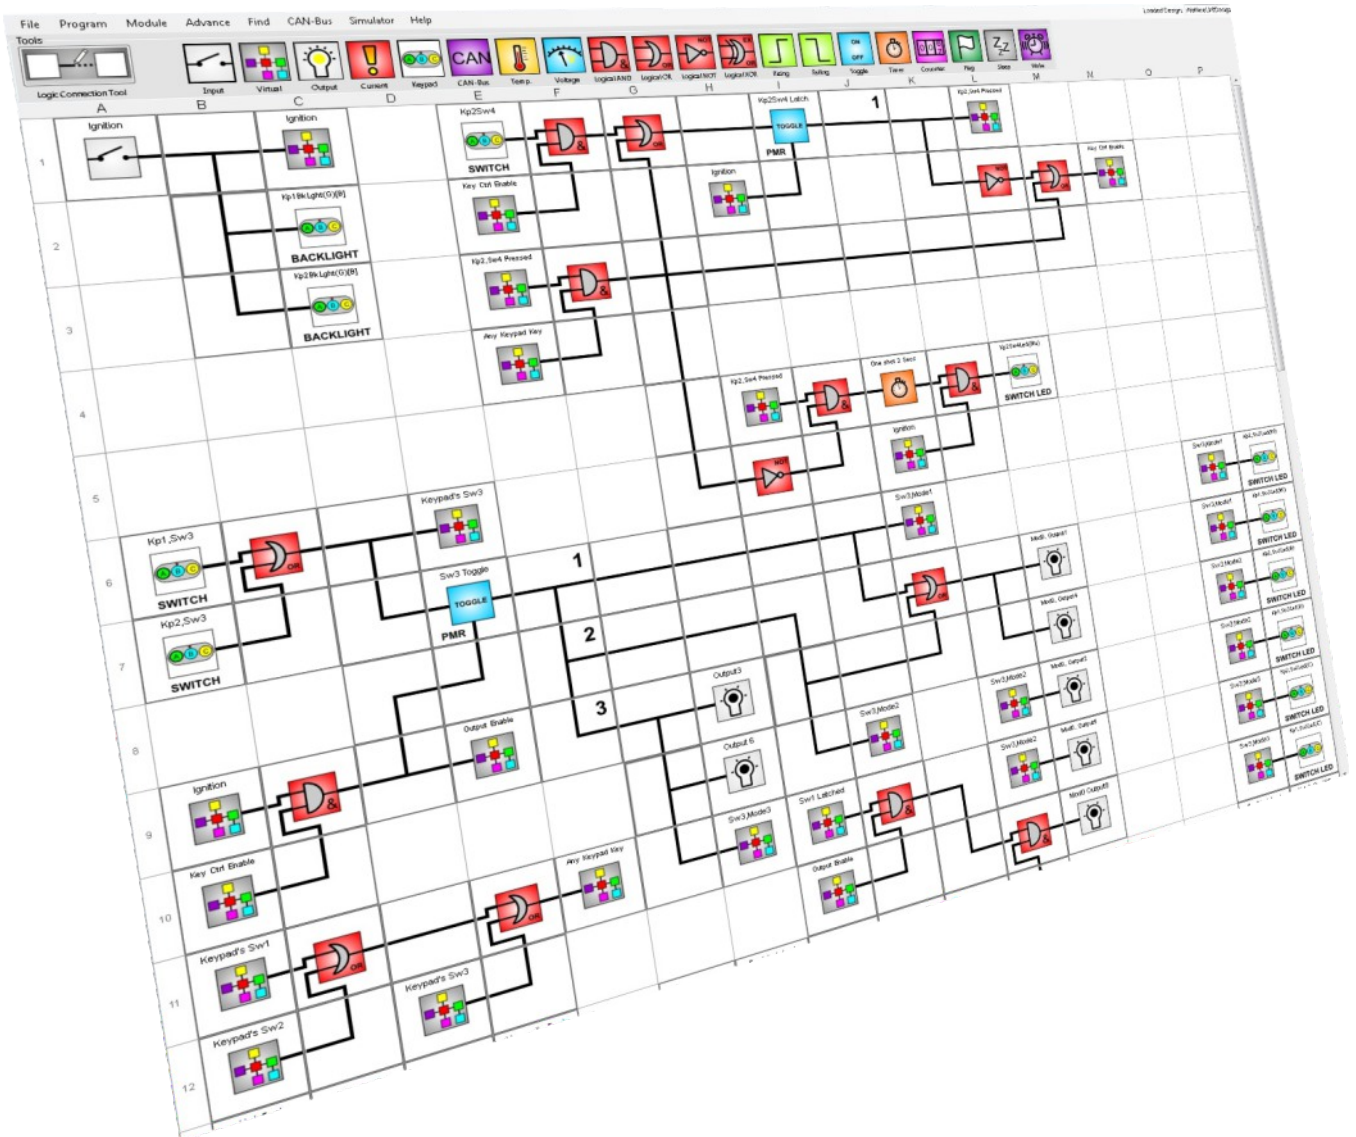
File Program Module Advance Find CAN-Bus Simulator Help

Tools

Logic Connection Tool

Input Virtual Output Current Keypad CAN CAN-Bus Temp. Voltage Logical AND Logical OR Logical NOT Logical XOR Rising Falling ON OFF Toggle Timer Counter Flag Sleep Wake

A B C D E F G H I J K L M N O P

1 2 3 4 5 6 7 8 9 10 11 12

Ignition

Ignition

Kp1Bk Lght(G)(B)

BACKLIGHT

Kp2Bk Lght(G)(B)

BACKLIGHT

Kp2Sw4

SWITCH

Key Ctrl Enable

Kp2,Sw4 Pressed

Any Keypad Key

Kp2Sw4 Latch

TOGGLE

PMR

1

Ignition

Kp2,Sw4 Pressed

Key Ctrl Enable

Kp2,Sw4 Pressed

One shot 2 Secs

Kp2Sw4Led(Ro)

SWITCH LED

Ignition

Keypad's Sw3

Kp1,Sw3

SWITCH

Kp2,Sw3

SWITCH

Sw3 Toggle

TOGGLE

PMR

1

2

3

Sw3,Mode1

Mod1 Output1

Mod1 Output4

Output3

Output 6

Sw3,Mode2

Sw3,Mode2

Mod1 Output3

Sw3,Mode2

Mod1 Output4

Sw3,Mode3

Sw1 Latched

Output Enable

Mod0 Output0

Output Enable

Ignition

Key Ctrl Enable

Keypad's Sw1

Keypad's Sw2

Keypad's Sw3

Any Keypad Key

SWITCH LED

SWITCH LED

SWITCH LED

SWITCH LED

SWITCH LED

SWITCH LED